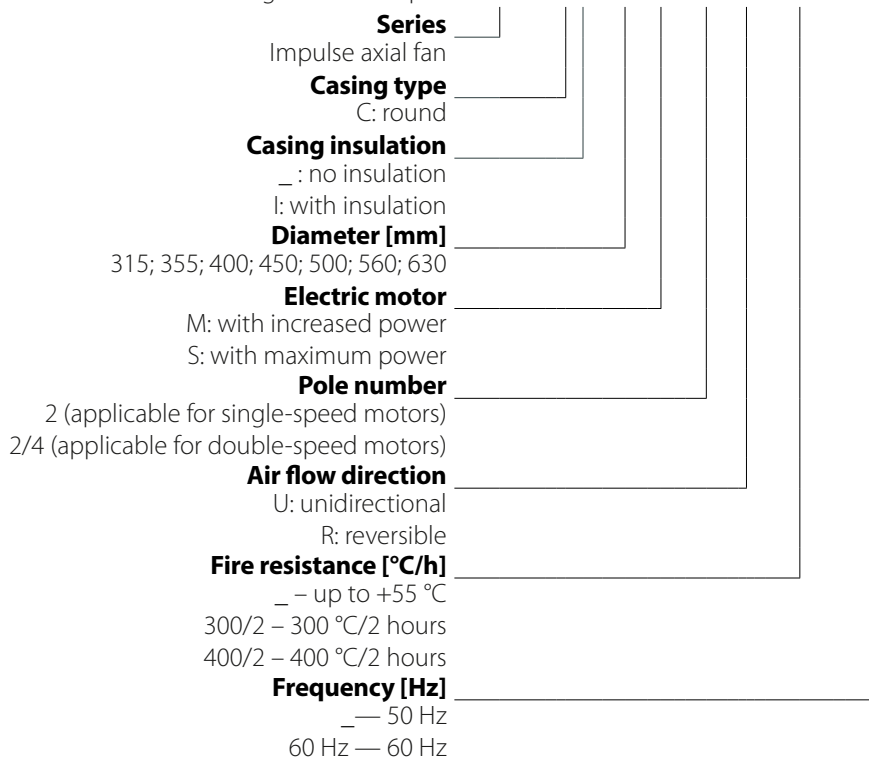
Series
Impulse axial fan

Casing type
C: round

Casing insulation
_ : no insulation
I: with insulation

Diameter [mm]
315; 355; 400; 450; 500; 560; 630

Electric motor
M: with increased power
S: with maximum power

Pole number
2 (applicable for single-speed motors)
2/4 (applicable for double-speed motors)

Air flow direction
U: unidirectional
R: reversible

Fire resistance [°C/h]
_ – up to +55 °C
300/2 – 300 °C/2 hours
400/2 – 400 °C/2 hours

Frequency [Hz]
_— 50 Hz
60 Hz — 60 Hz